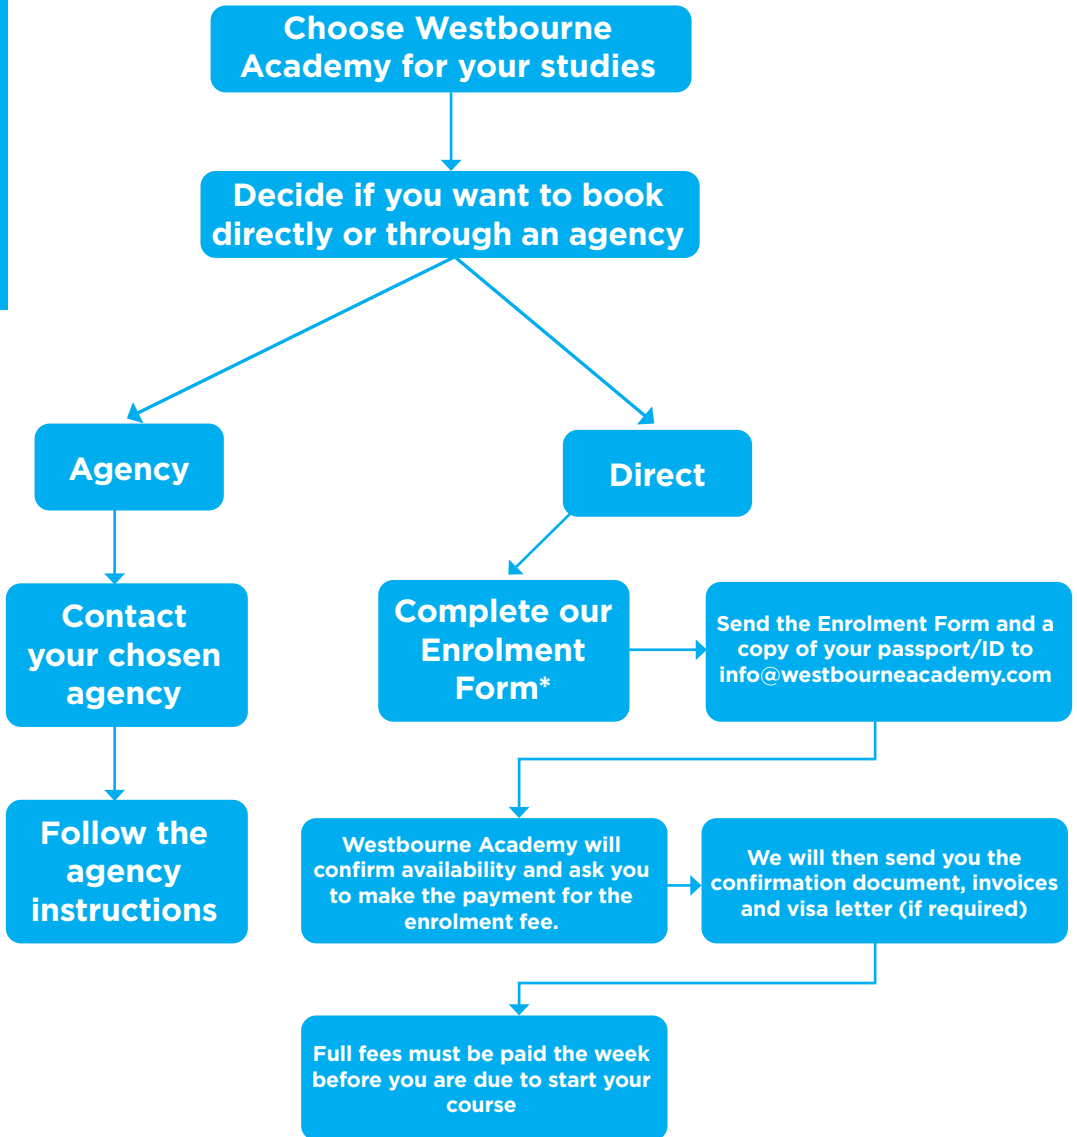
Choose Westbourne Academy for your studies

Decide if you want to book directly or through an agency

Agency

Direct

Contact your chosen agency

Follow the agency instructions

Complete our Enrolment Form*

Send the Enrolment Form and a copy of your passport/ID to info@westbourneacademy.com

Westbourne Academy will confirm availability and ask you to make the payment for the enrolment fee.

We will then send you the confirmation document, invoices and visa letter (if required)

Full fees must be paid the week before you are due to start your course